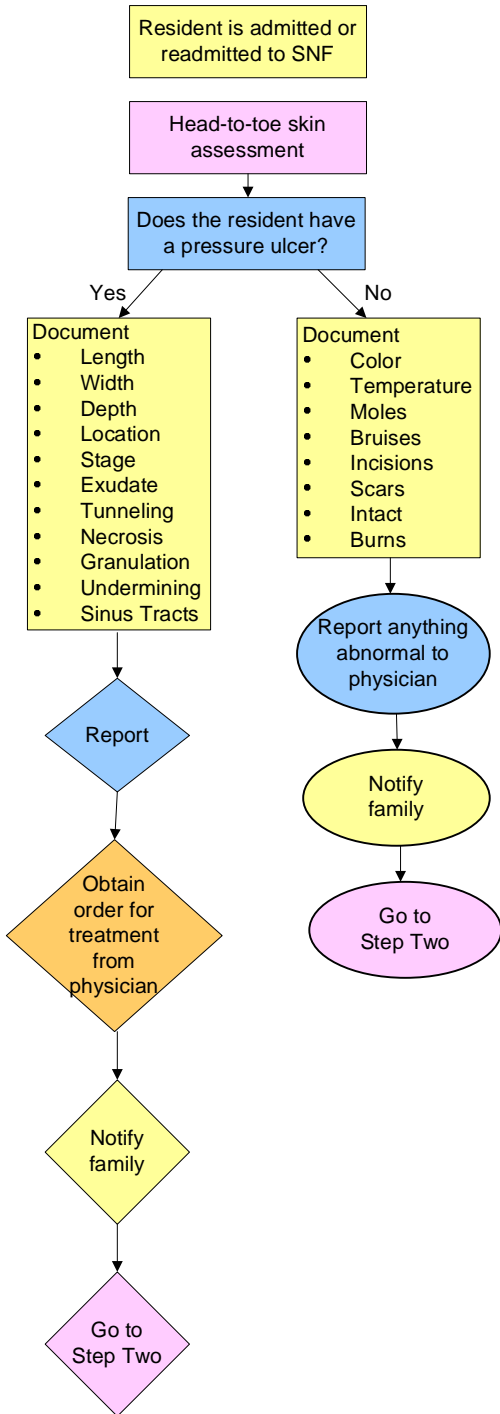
Resident is admitted or readmitted to SNF

Head-to-toe skin assessment

Does the resident have a pressure ulcer?

Yes

No

Document
- Length
- Width
- Depth
- Location
- Stage
- Exudate
- Tunneling
- Necrosis
- Granulation
- Undermining
- Sinus Tracts

Report

Obtain order for treatment from physician

Notify family

Go to Step Two

Document
- Color
- Temperature
- Moles
- Bruises
- Incisions
- Scars
- Intact
- Burns

Report anything abnormal to physician

Notify family

Go to Step Two